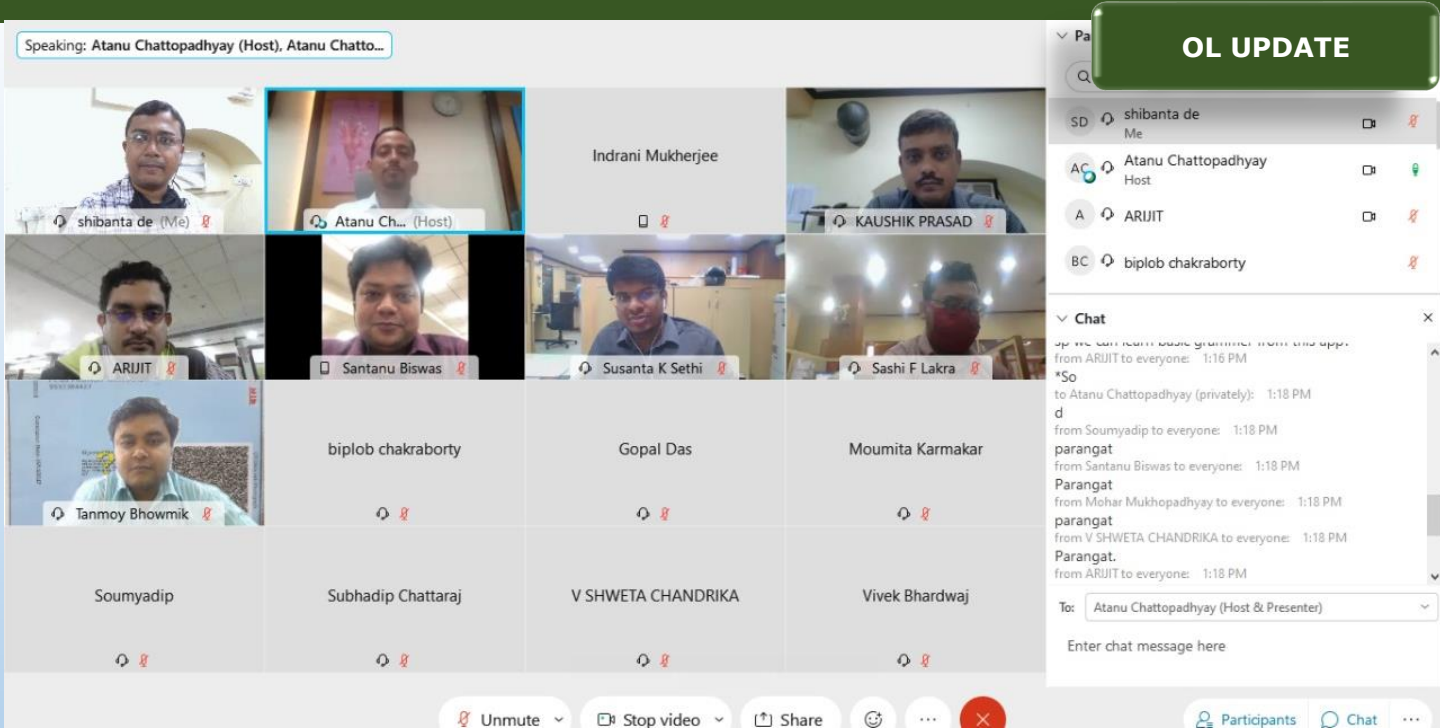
Speaking: Atanu Chattopadhyay (Host), Atanu Chatto...

OL UPDATE

Pa

shibanta de (Me)
Atanu Ch... (Host)
Indrani Mukherjee
KAUSHIK PRASAD
ARIJIT
Santanu Biswas
Susanta K Sethi
Sashi F Lakra
Tanmoy Bhowmik
biplob chakraborty
Gopal Das
Moumita Karmakar
Soumyadip
Subhadip Chattaraj
V SHWETA CHANDRIKA
Vivek Bhardwaj

SD shibanta de
Me
AC Atanu Chattopadhyay
Host
A ARIJIT
BC biplob chakraborty

Chat
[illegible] we can learn basic grammer from this app.
from ARIJIT to everyone: 1:16 PM
*So
to Atanu Chattopadhyay (privately): 1:18 PM
d
from Soumyadip to everyone: 1:18 PM
parangat
from Santanu Biswas to everyone: 1:18 PM
Parangat
from Mohar Mukhopadhyay to everyone: 1:18 PM
parangat
from V SHWETA CHANDRIKA to everyone: 1:18 PM
Parangat.
from ARIJIT to everyone: 1:18 PM

To: Atanu Chattopadhyay (Host & Presenter)
Enter chat message here

Unmute
Stop video
Share
Participants
Chat